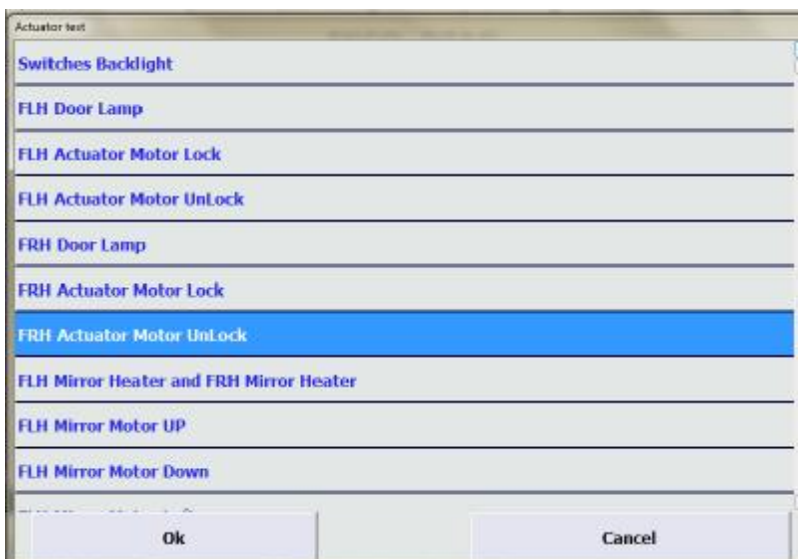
Actuator test

Switches Backlight

FLH Door Lamp

FLH Actuator Motor Lock

FLH Actuator Motor UnLock

FRH Door Lamp

FRH Actuator Motor Lock

FRH Actuator Motor UnLock

FLH Mirror Heater and FRH Mirror Heater

FLH Mirror Motor UP

FLH Mirror Motor Down

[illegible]

Ok

Cancel